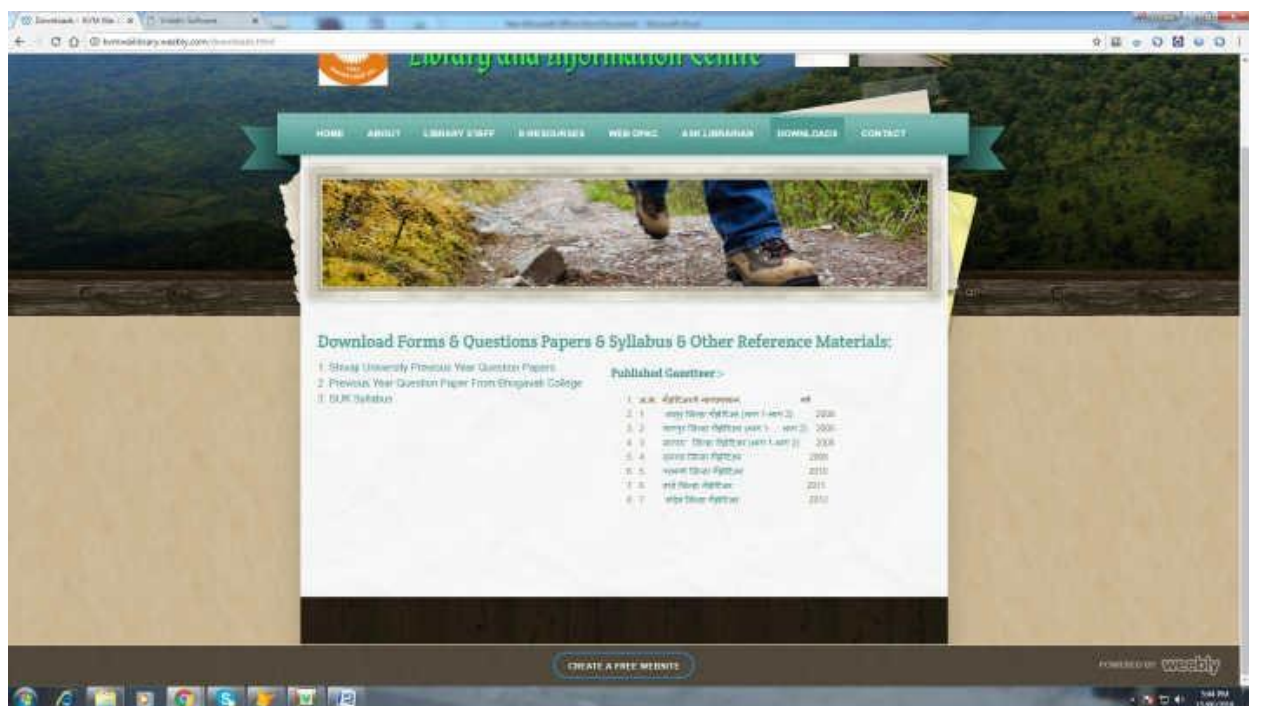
Library and Information Centre

HOME ABOUT LIBRARY STAFF E-RESOURSES WEB OPAC ASK LIBRARIAN DOWNLOADS CONTACT

Download Forms & Questions Papers & Syllabus & Other Reference Materials:

1. Shivaji University Previous Year Question Papers
2. Previous Year Question Paper From Bhogavati College
3. SUK Syllabus

Published Gazetteer :-

1. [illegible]
2. 1 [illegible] 2006
3. 2 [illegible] 2006
4. 3 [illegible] 2006
5. 4 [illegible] 2009
6. 5 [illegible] 2010
7. 6 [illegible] 2011
8. 7 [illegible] 2012

CREATE A FREE WEBSITE

POWERED BY weebly